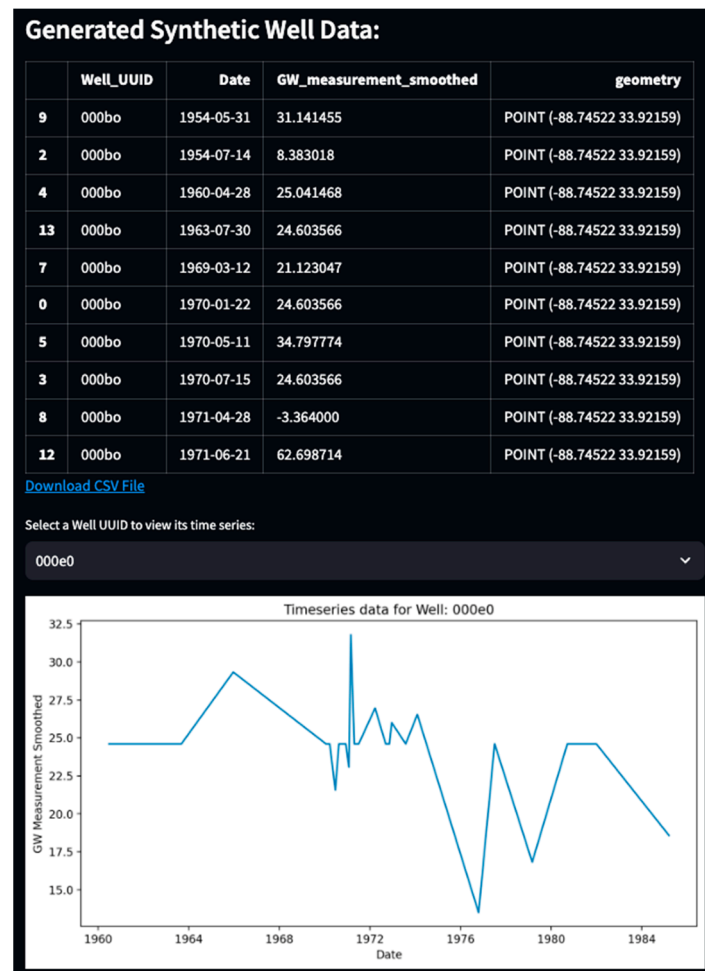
Generated Synthetic Well Data:

| | Well_UUID | Date | GW_measurement_smoothed | geometry |
|---|---|---|---|---|
| 9 | 000bo | 1954-05-31 | 31.141455 | POINT (-88.74522 33.92159) |
| 2 | 000bo | 1954-07-14 | 8.383018 | POINT (-88.74522 33.92159) |
| 4 | 000bo | 1960-04-28 | 25.041468 | POINT (-88.74522 33.92159) |
| 13 | 000bo | 1963-07-30 | 24.603566 | POINT (-88.74522 33.92159) |
| 7 | 000bo | 1969-03-12 | 21.123047 | POINT (-88.74522 33.92159) |
| 0 | 000bo | 1970-01-22 | 24.603566 | POINT (-88.74522 33.92159) |
| 5 | 000bo | 1970-05-11 | 34.797774 | POINT (-88.74522 33.92159) |
| 3 | 000bo | 1970-07-15 | 24.603566 | POINT (-88.74522 33.92159) |
| 8 | 000bo | 1971-04-28 | -3.364000 | POINT (-88.74522 33.92159) |
| 12 | 000bo | 1971-06-21 | 62.698714 | POINT (-88.74522 33.92159) |

Download CSV File

Select a Well UUID to view its time series:

000e0

Timeseries data for Well: 000e0

GW Measurement Smoothed

32.5
30.0
27.5
25.0
22.5
20.0
17.5
15.0

1960 1964 1968 1972 1976 1980 1984

Date